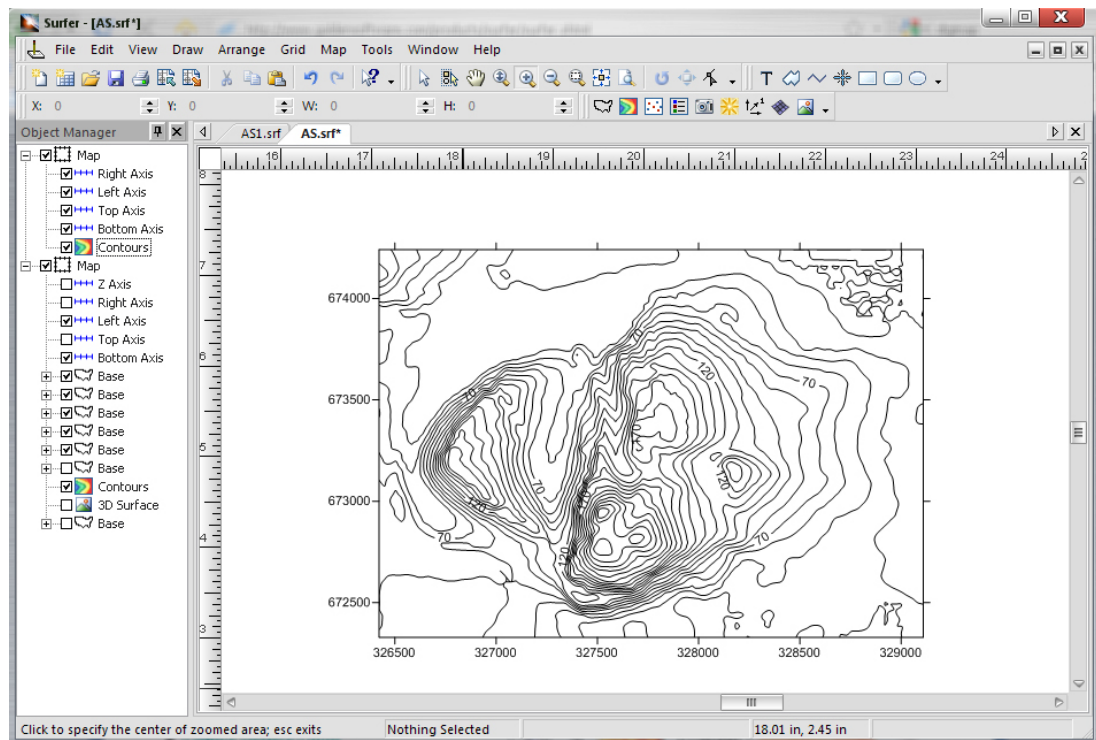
Surfer - [AS.srf*]

File Edit View Draw Arrange Grid Map Tools Window Help

X: 0 Y: 0 W: 0 H: 0

Object Manager

Map
Right Axis
Left Axis
Top Axis
Bottom Axis
Contours
Map
Z Axis
Right Axis
Left Axis
Top Axis
Bottom Axis
Base
Base
Base
Base
Base
Base
Contours
3D Surface
Base

AS1.srf AS.srf*

16 17 18 19 20 21 22 23 24

8 7 6 5 4 3

674000
673500
673000
672500

326500 327000 327500 328000 328500 329000

70 70 120 70 120 70 70 120 120 70 120

Click to specify the center of zoomed area; esc exits
Nothing Selected
18.01 in, 2.45 in